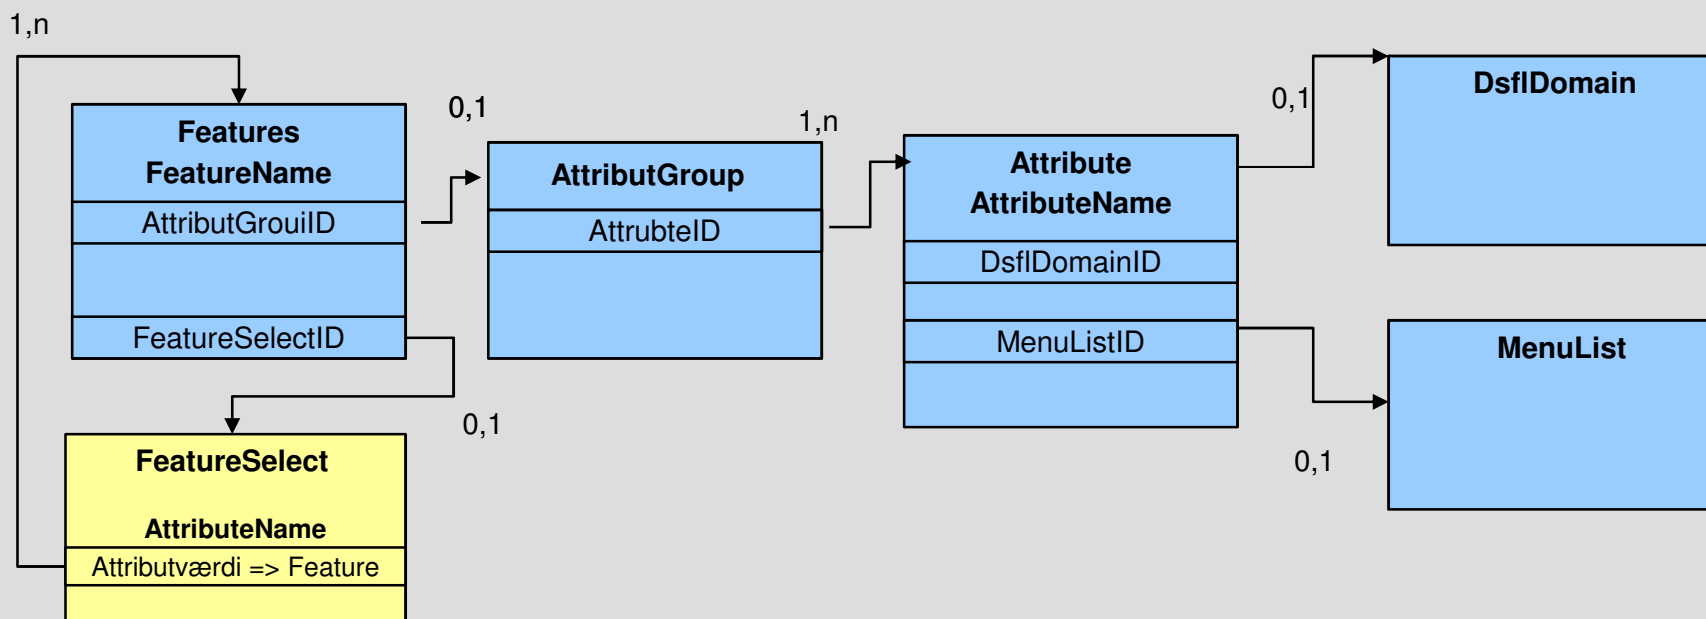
1,n

Features
FeatureName

AttributGrouiID

FeatureSelectID

0,1

AttributGroup

AttrubteID

1,n

Attribute
AttributeName

DsflDomainID

MenuListID

0,1

DsflDomain

MenuList

0,1

0,1

FeatureSelect

AttributeName

Attributværdi => Feature